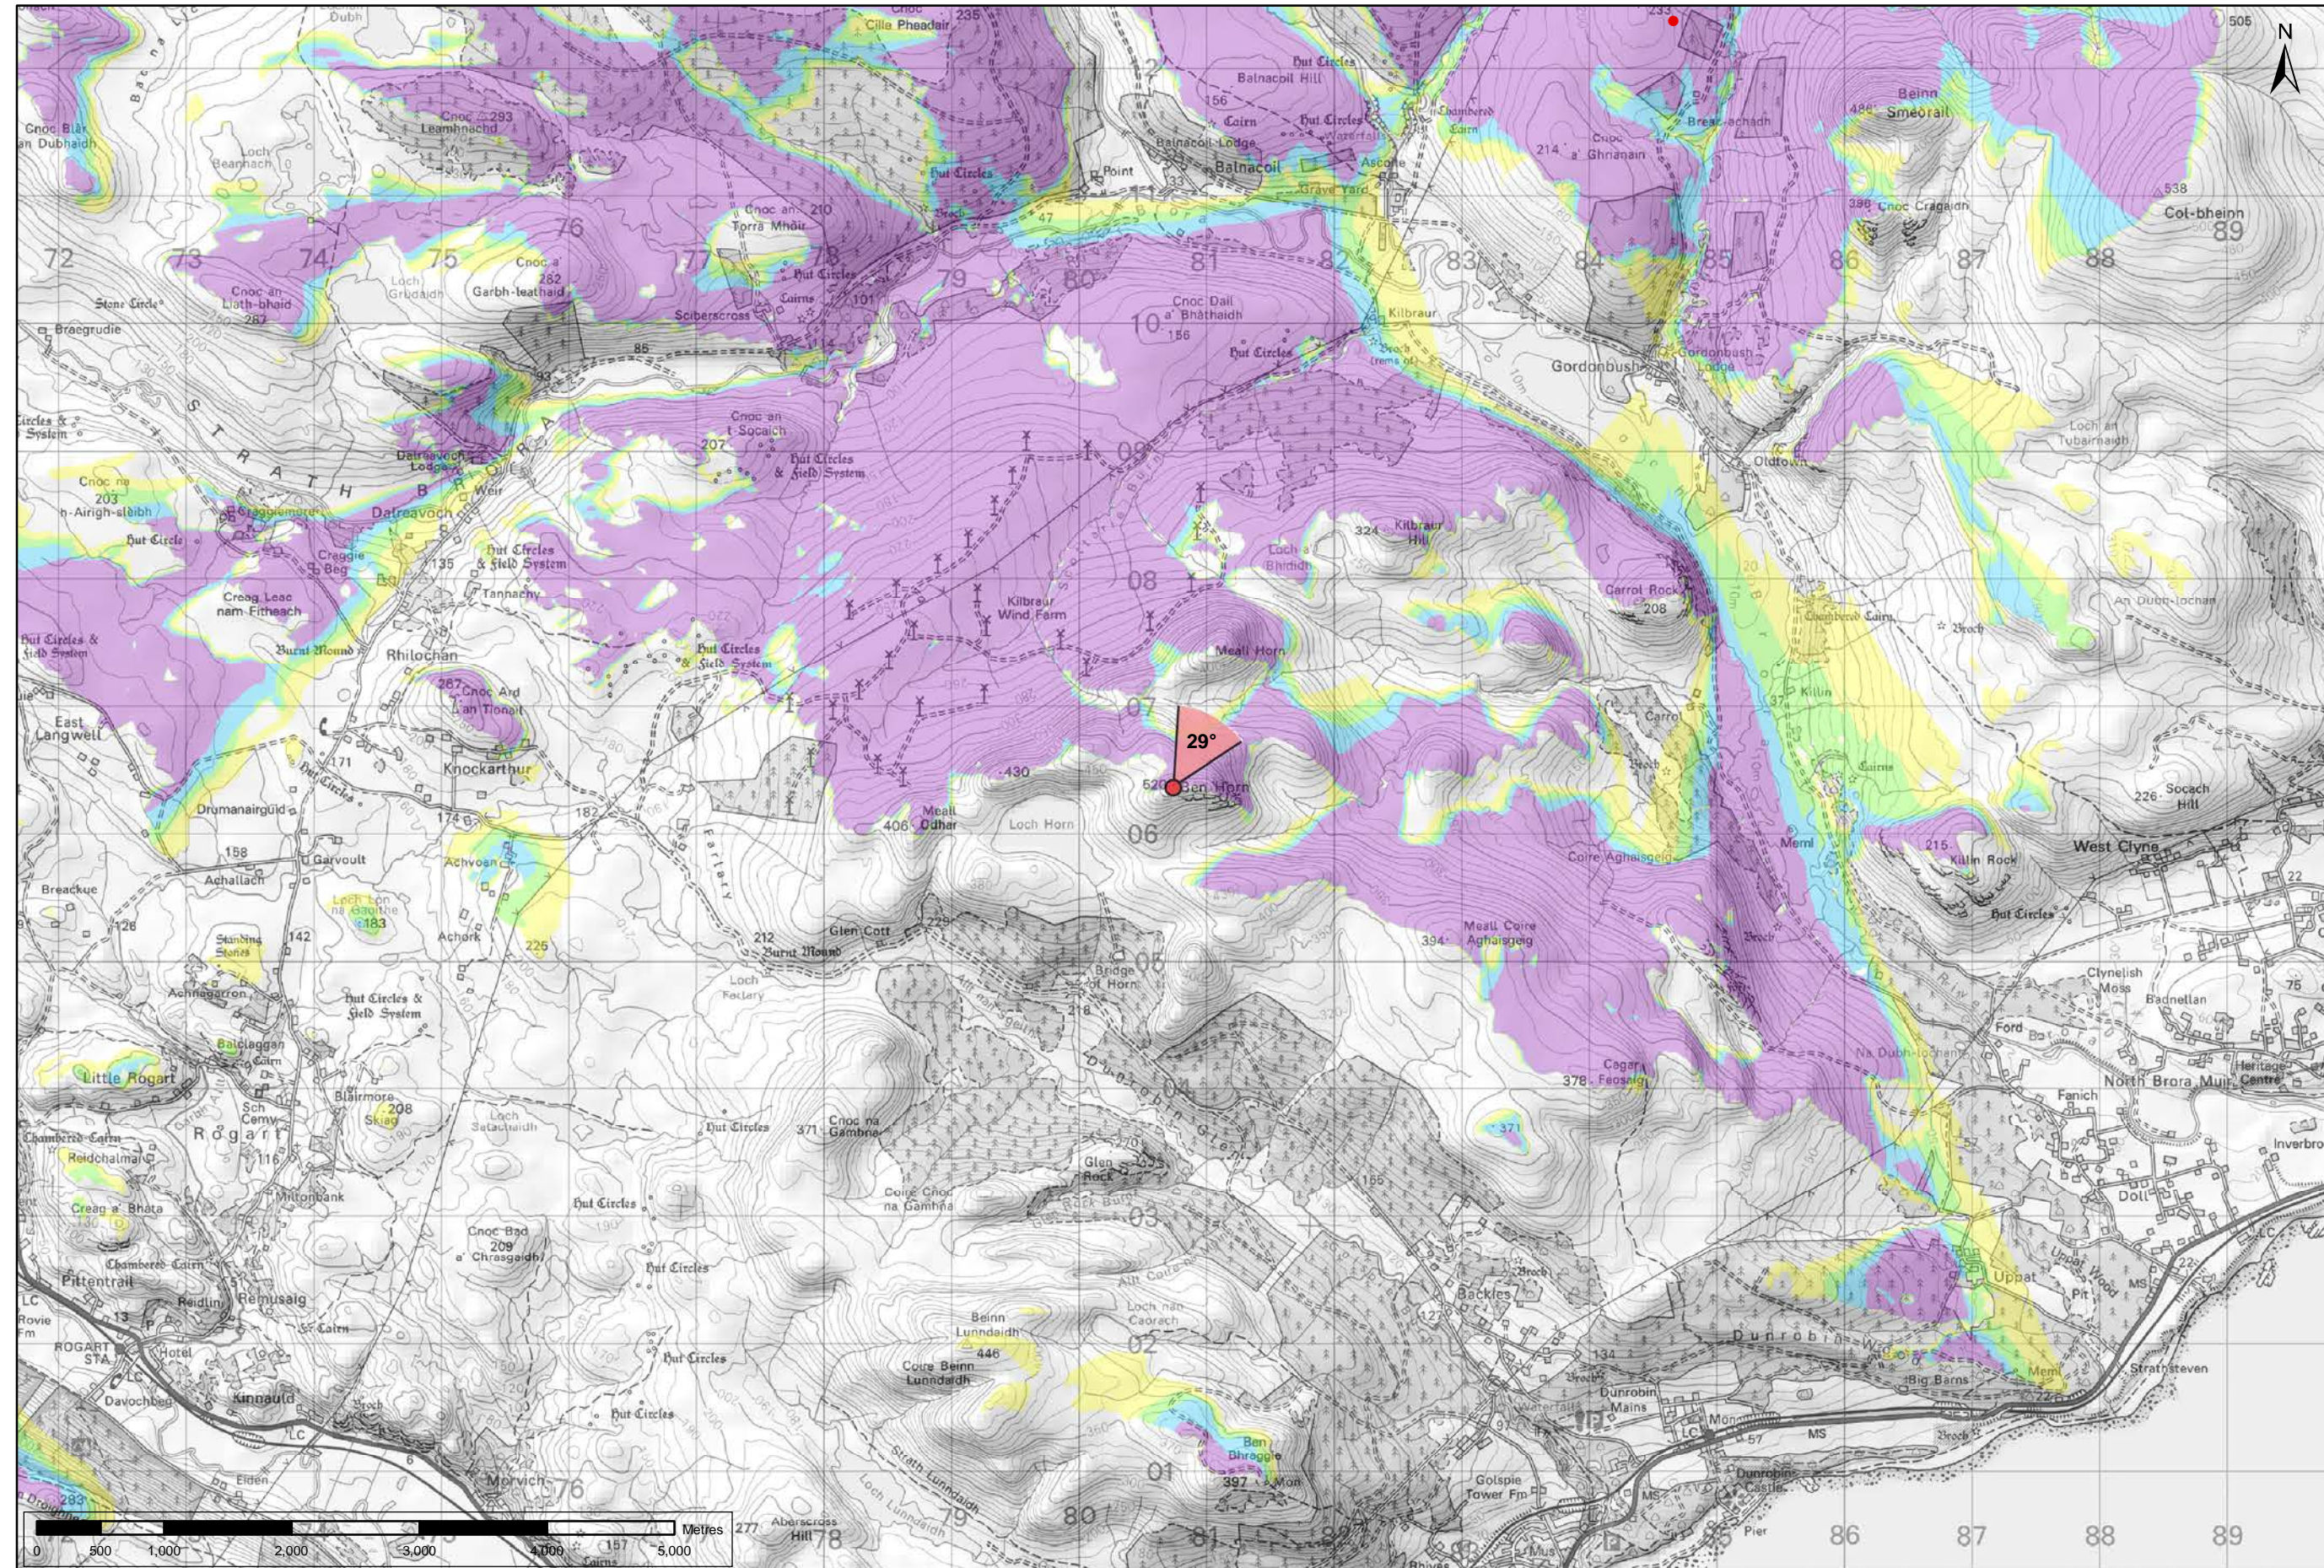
N
Dubh
Cnoc
Cill Pheadair
235
233
505
Hut Circles
Balnacoil Hill
156
Chambered Cairn
Cnoc Blàr an Dubhaidh
Cnoc 293 Leamhnachd
Loch Beanach
Cairn
Hut Circles
Balnacoil Lodge
Hut Circles
Waterfall
Balnacoil
Ascoile
Brae-achadh
Beinn Smeorail
486
Hut Circles
Point
Cnoc a' Ghrianain
214
Cnoc an Torra Mhòir
210
Grave Yard
396
Cnoc Cragaidh
538
Col-bheinn
72
73
74
75
76
77
78
79
80
81
82
83
84
85
86
87
88
89
Cnoc a' Garbh-leathaid
Loch Grudaidh
Hut Circles
Cairns
101
Stone Circle
Cnoc an Liath-bhaid 282
Braegrudie
Sciberscross
Cnoc Dail a' Bhàthaidh 156
Kilbraur
10
Hut Circles
Gordonbush
Gordonbush Lodge
85
93
STRATH
BRORA
Circles & System
Cnoc an t-Socaich
207
Hut Circles & Field System
09
Oldtown
Loch an Tubairnaich
Datreavoch Lodge
Cnoc na h-Airigh-sliabh 203
Craggiemore
Datreavoch
Weir
Loch a' Bhàidh
324
Kilbraur Hill
Hut Circle
135
Craggie Beg
Hut Circles & Field System
Tannachy
08
Kilbraur Wind Farm
Carrol Rock
208
Chambered Cairn
An Dubh-lochan
Creag Leac nam Fitheach
Broch
Burnt Mound
Rhilochan
Hut Circles & Field System
Hut Circles & Field System
Meall Horn
Killin
267
Cnoc Ard an Tionail
07
Carrol
East Langwell
29°
171
Knockarthur
Broch
Cairns
226
Socach Hill
Hut Circles
430
520
Ben Horn
Drumanairguid
174
182
Farlary
Meall Odhar
406
Loch Horn
06
Meml
West Clyne
215
Killin Rock
Coire Aghaisgeig
158
Achallach
Garvoult
Achvoan
Breakachy
Loch Lon na Gaoithe 183
Hut Circles
22
126
142
Achork
225
212
Burnt Mound
Glen Cott
394
Meall Coire Aghaisgeig
Broch
Standing Stones
Bridge of Horn
Clynelish Moss
75
Loch Fedary
05
218
Badnellan
Achnagarron
Hut Circles & Field System
Ford
Balclaggan Cairn
Na Dubh-lochain
North Brora Muir
Heritage Centre
Little Rogart
Blairmore
208
378
Cagar Feosaig
Fanich
Sch
Cemy
Skiag
Loch Salachaidh
Hut Circles
371
Cnoc na Gamhna
371
Rogart
Chambered Cairn
116
Reidchalmai
Glen Rock
Inverbro
Creag a' Bhata
Miltonbank
Coire Cnoc na Gamhna
Hut Circles
03
Doll
Cnoc Bad a' Chrasgaidh 209
Hut Circles
Broch
Pittentrail
Chambered Cairn
Remusaig
Backies
Uppat
Uppat Wood
MS
Pit
LC
Rovie Fm
Reidlin
Cairn
Beinn Lunndaidh
Loch nan Caorach
ROGART STA
Hotel
446
02
Strathsteven
Hut Circles
134
Broch
Davochbeg
Coire Beinn Lunndaidh
Dunrobin
Dunrobin Mains
Big Barns
Kinnauld
Broch
Hut Circles
Mon
LC
MS
Broch
Eiden
Strath Lunndaidh
01
Ben Bhraggie
397
Mon
Dunrobin Castle
Morvich
76
Golspie Tower Fm
MS
293
Drummuie
0
500
1,000
2,000
3,000
4,000
5,000
Metres
277
Aberscross Hill
157
Cairns
78
79
80
81
Pier
86
87
88
89